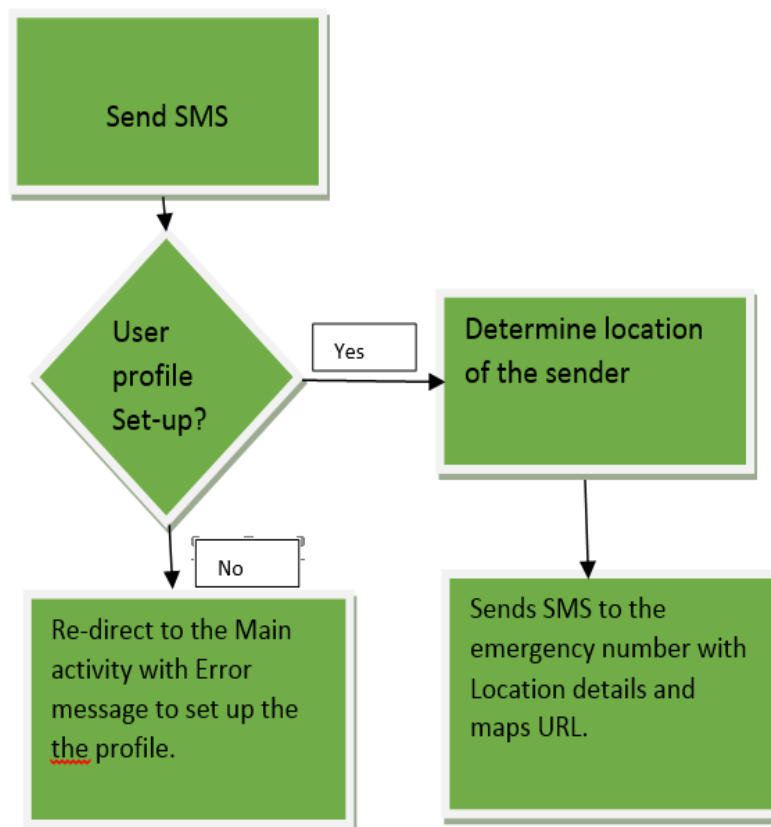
Send SMS

User profile Set-up?

Yes

Determine location of the sender

No

Re-direct to the Main activity with Error message to set up the the profile.

Sends SMS to the emergency number with Location details and maps URL.